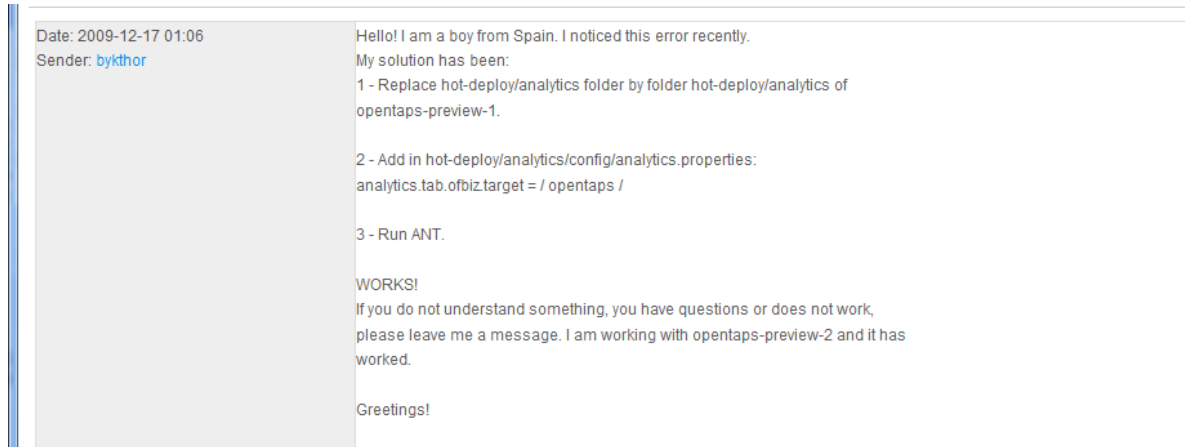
Date: 2009-12-17 01:06
Sender: bykthor

Hello! I am a boy from Spain. I noticed this error recently.
My solution has been:
1 - Replace hot-deploy/analytics folder by folder hot-deploy/analytics of opentaps-preview-1.

2 - Add in hot-deploy/analytics/config/analytics.properties:
analytics.tab.ofbiz.target = / opentaps /

3 - Run ANT.

WORKS!
If you do not understand something, you have questions or does not work, please leave me a message. I am working with opentaps-preview-2 and it has worked.

Greetings!